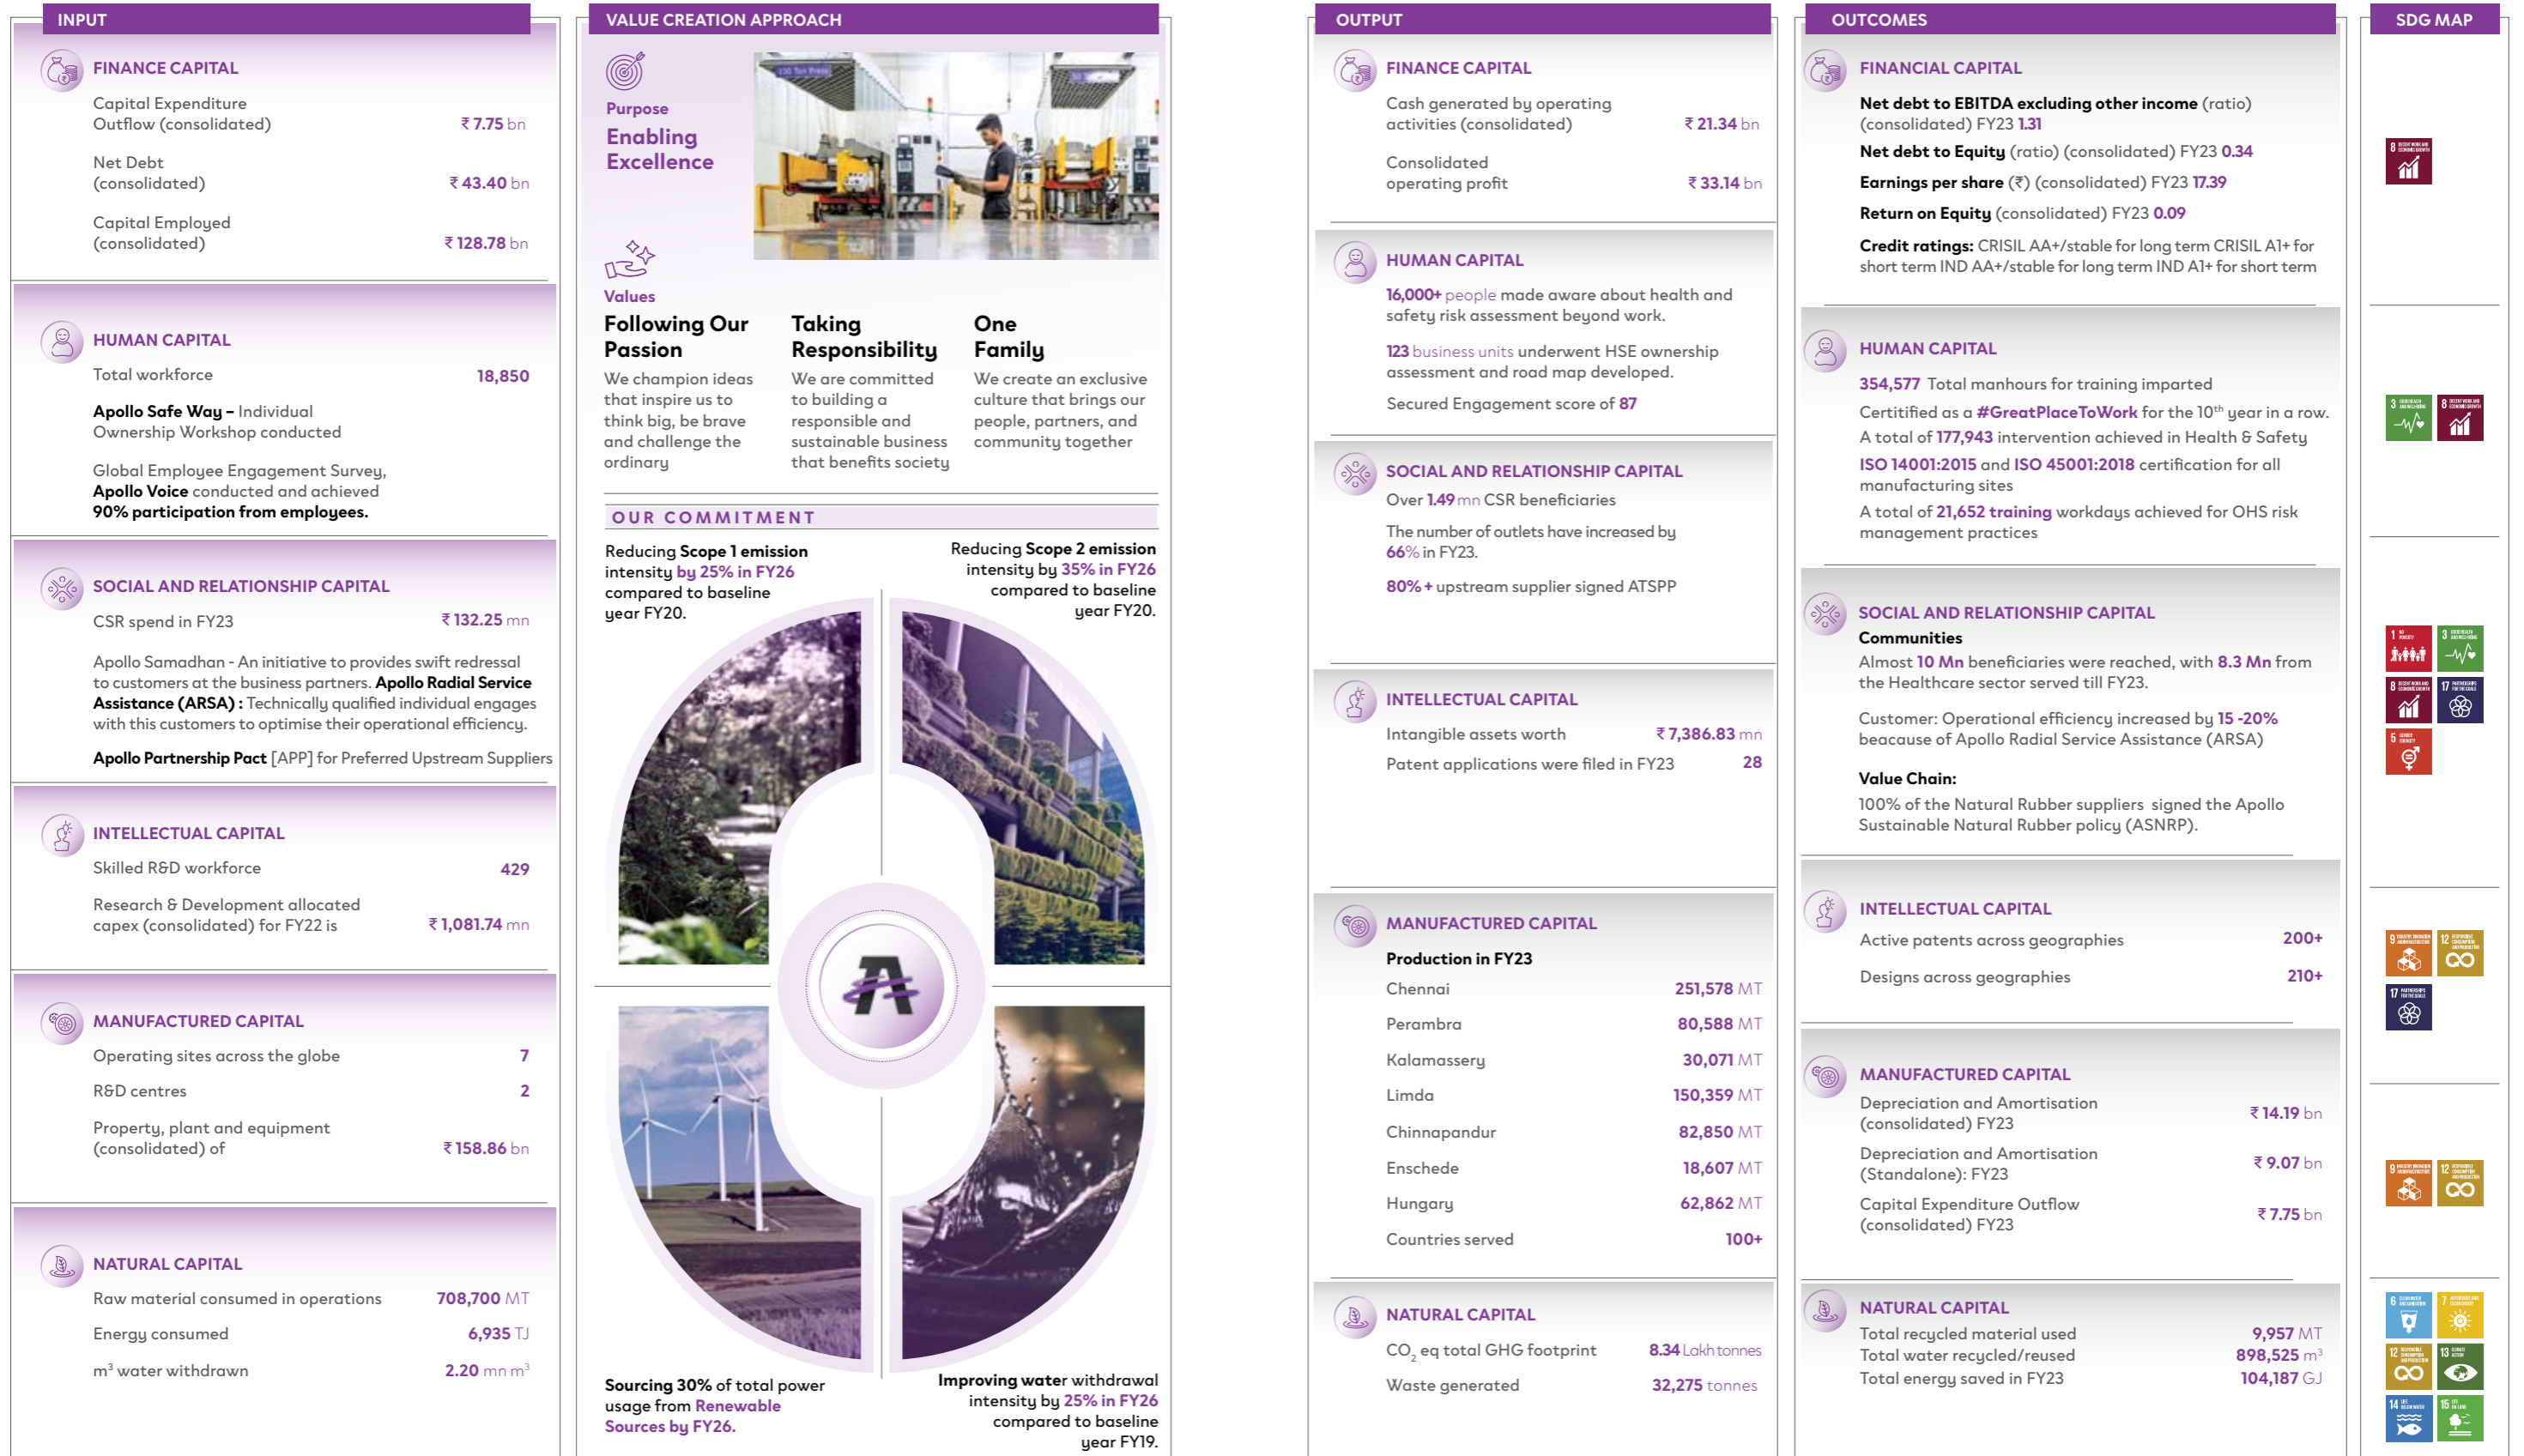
INPUT

FINANCE CAPITAL

Capital Expenditure Outflow (consolidated) ₹ 7.75 bn

Net Debt (consolidated) ₹ 43.40 bn

Capital Employed (consolidated) ₹ 128.78 bn

HUMAN CAPITAL

Total workforce 18,850

Apollo Safe Way – Individual Ownership Workshop conducted

Global Employee Engagement Survey, Apollo Voice conducted and achieved 90% participation from employees.

SOCIAL AND RELATIONSHIP CAPITAL

CSR spend in FY23 ₹ 132.25 mn

Apollo Samadhan - An initiative to provides swift redressal to customers at the business partners. Apollo Radial Service Assistance (ARSA) : Technically qualified individual engages with this customers to optimise their operational efficiency.

Apollo Partnership Pact [APP] for Preferred Upstream Suppliers

INTELLECTUAL CAPITAL

Skilled R&D workforce 429

Research & Development allocated capex (consolidated) for FY22 is ₹ 1,081.74 mn

MANUFACTURED CAPITAL

Operating sites across the globe 7

R&D centres 2

Property, plant and equipment (consolidated) of ₹ 158.86 bn

NATURAL CAPITAL

Raw material consumed in operations 708,700 MT

Energy consumed 6,935 TJ

m³ water withdrawn 2.20 mn m³

VALUE CREATION APPROACH

Purpose
Enabling Excellence

Values

Following Our Passion
We champion ideas that inspire us to think big, be brave and challenge the ordinary

Taking Responsibility
We are committed to building a responsible and sustainable business that benefits society

One Family
We create an exclusive culture that brings our people, partners, and community together

OUR COMMITMENT

Reducing Scope 1 emission intensity by 25% in FY26 compared to baseline year FY20.

Reducing Scope 2 emission intensity by 35% in FY26 compared to baseline year FY20.

Sourcing 30% of total power usage from Renewable Sources by FY26.

Improving water withdrawal intensity by 25% in FY26 compared to baseline year FY19.

OUTPUT

FINANCE CAPITAL

Cash generated by operating activities (consolidated) ₹ 21.34 bn

Consolidated operating profit ₹ 33.14 bn

HUMAN CAPITAL

16,000+ people made aware about health and safety risk assessment beyond work.

123 business units underwent HSE ownership assessment and road map developed.

Secured Engagement score of 87

SOCIAL AND RELATIONSHIP CAPITAL

Over 1.49 mn CSR beneficiaries

The number of outlets have increased by 66% in FY23.

80% + upstream supplier signed ATSPP

INTELLECTUAL CAPITAL

Intangible assets worth ₹ 7,386.83 mn

Patent applications were filed in FY23 28

MANUFACTURED CAPITAL

Production in FY23

| Chennai | 251,578 MT |
|---|---|
| Perambra | 80,588 MT |
| Kalamassery | 30,071 MT |
| Limda | 150,359 MT |
| Chinnapandur | 82,850 MT |
| Enschede | 18,607 MT |
| Hungary | 62,862 MT |
| Countries served | 100+ |

NATURAL CAPITAL

$CO_2$ eq total GHG footprint 8.34 Lakh tonnes

Waste generated 32,275 tonnes

OUTCOMES

FINANCIAL CAPITAL

Net debt to EBITDA excluding other income (ratio) (consolidated) FY23 1.31

Net debt to Equity (ratio) (consolidated) FY23 0.34

Earnings per share (₹) (consolidated) FY23 17.39

Return on Equity (consolidated) FY23 0.09

Credit ratings: CRISIL AA+/stable for long term CRISIL A1+ for short term IND AA+/stable for long term IND A1+ for short term

HUMAN CAPITAL

354,577 Total manhours for training imparted

Certitified as a #GreatPlaceToWork for the 10th year in a row.

A total of 177,943 intervention achieved in Health & Safety

ISO 14001:2015 and ISO 45001:2018 certification for all manufacturing sites

A total of 21,652 training workdays achieved for OHS risk management practices

SOCIAL AND RELATIONSHIP CAPITAL

Communities

Almost 10 Mn beneficiaries were reached, with 8.3 Mn from the Healthcare sector served till FY23.

Customer: Operational efficiency increased by 15 -20% beacause of Apollo Radial Service Assistance (ARSA)

Value Chain:

100% of the Natural Rubber suppliers signed the Apollo Sustainable Natural Rubber policy (ASNRP).

INTELLECTUAL CAPITAL

Active patents across geographies 200+

Designs across geographies 210+

MANUFACTURED CAPITAL

Depreciation and Amortisation (consolidated) FY23 ₹ 14.19 bn

Depreciation and Amortisation (Standalone): FY23 ₹ 9.07 bn

Capital Expenditure Outflow (consolidated) FY23 ₹ 7.75 bn

NATURAL CAPITAL

Total recycled material used 9,957 MT
Total water recycled/reused 898,525 m³
Total energy saved in FY23 104,187 GJ

SDG MAP